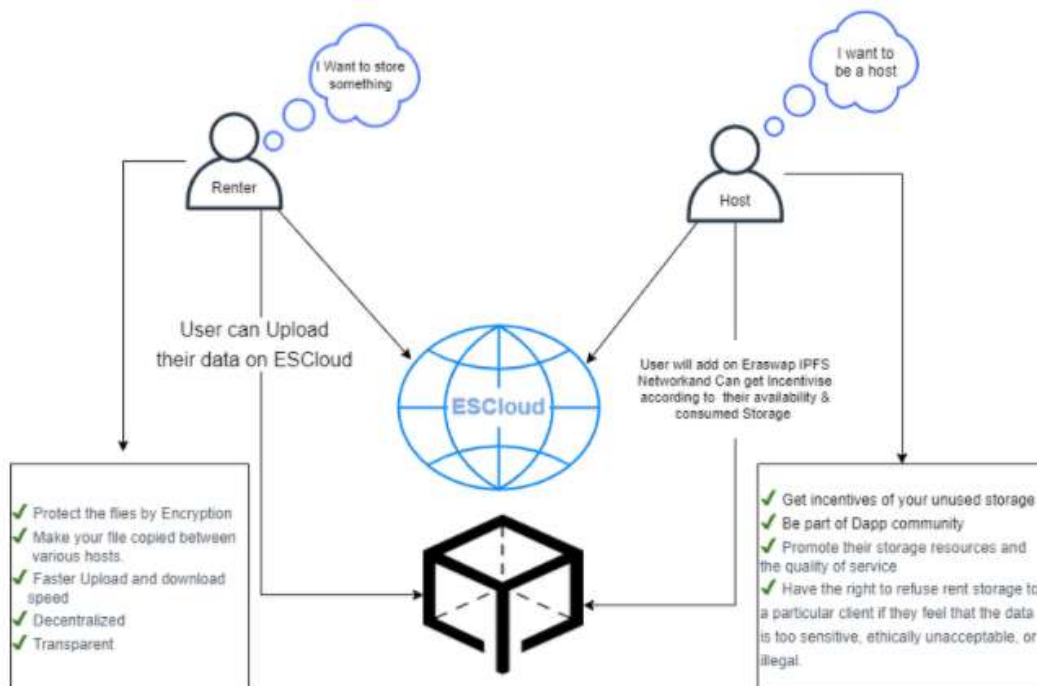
I Want to store something

I want to be a host

Renter

Host

User can Upload their data on ESCloud

ESCloud

User will add on Eraswap IPFS Networkand Can get Incentivise according to their availability & consumed Storage

✓ Protect the flies by Encryption
✓ Make your file copied between various hosts.
✓ Faster Upload and download speed
✓ Decentralized
✓ Transparent

✓ Get incentives of your unused storage
✓ Be part of Dapp community
✓ Promote their storage resources and the quality of service
✓ Have the right to refuse rent storage to a particular client if they feel that the data is too sensitive, ethically unacceptable, or illegal.